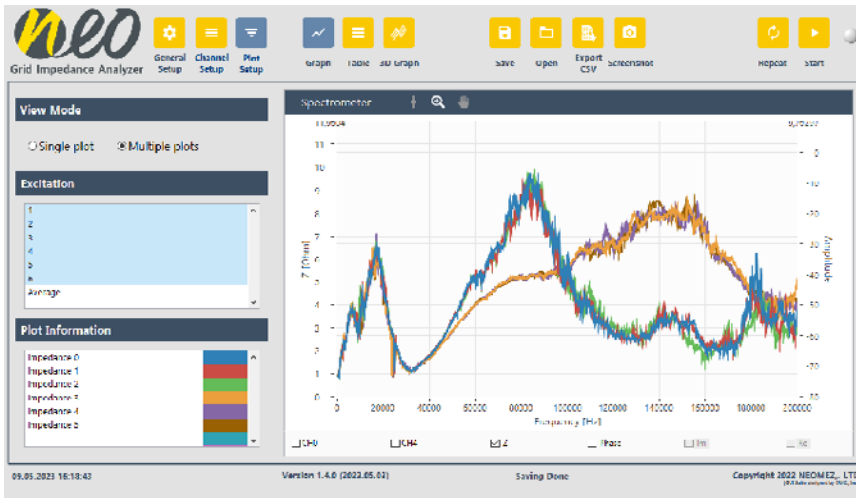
neo
Grid Impedance Analyzer

General Setup
Channel Setup
Plot Setup
Graph
Table
3D Graph
Save
Open
Export CSV
Screenshot
Repeat
Start

View Mode
Single plot
Multiple plots

Excitation
1
2
3
4
5
6
Average

Plot Information
Impedance 0
Impedance 1
Impedance 2
Impedance 3
Impedance 4
Impedance 5

Spectrometer

11.9604
11
10
9
8
7
6
5
4
3
2
1
0
Z [Ohm]
0
20000
40000
60000
80000
100000
120000
140000
160000
180000
200000
Frequency [Hz]
0
-10
-20
-30
-40
-50
-60
-70
-80
Amplitude

CH0
CH4
Z
Phase
Im
Re

09.05.2023 16:18:43
Version 1.4.0 (2022.05.03)
Saving Done
Copyright 2022 NEOMEZ,. LTD